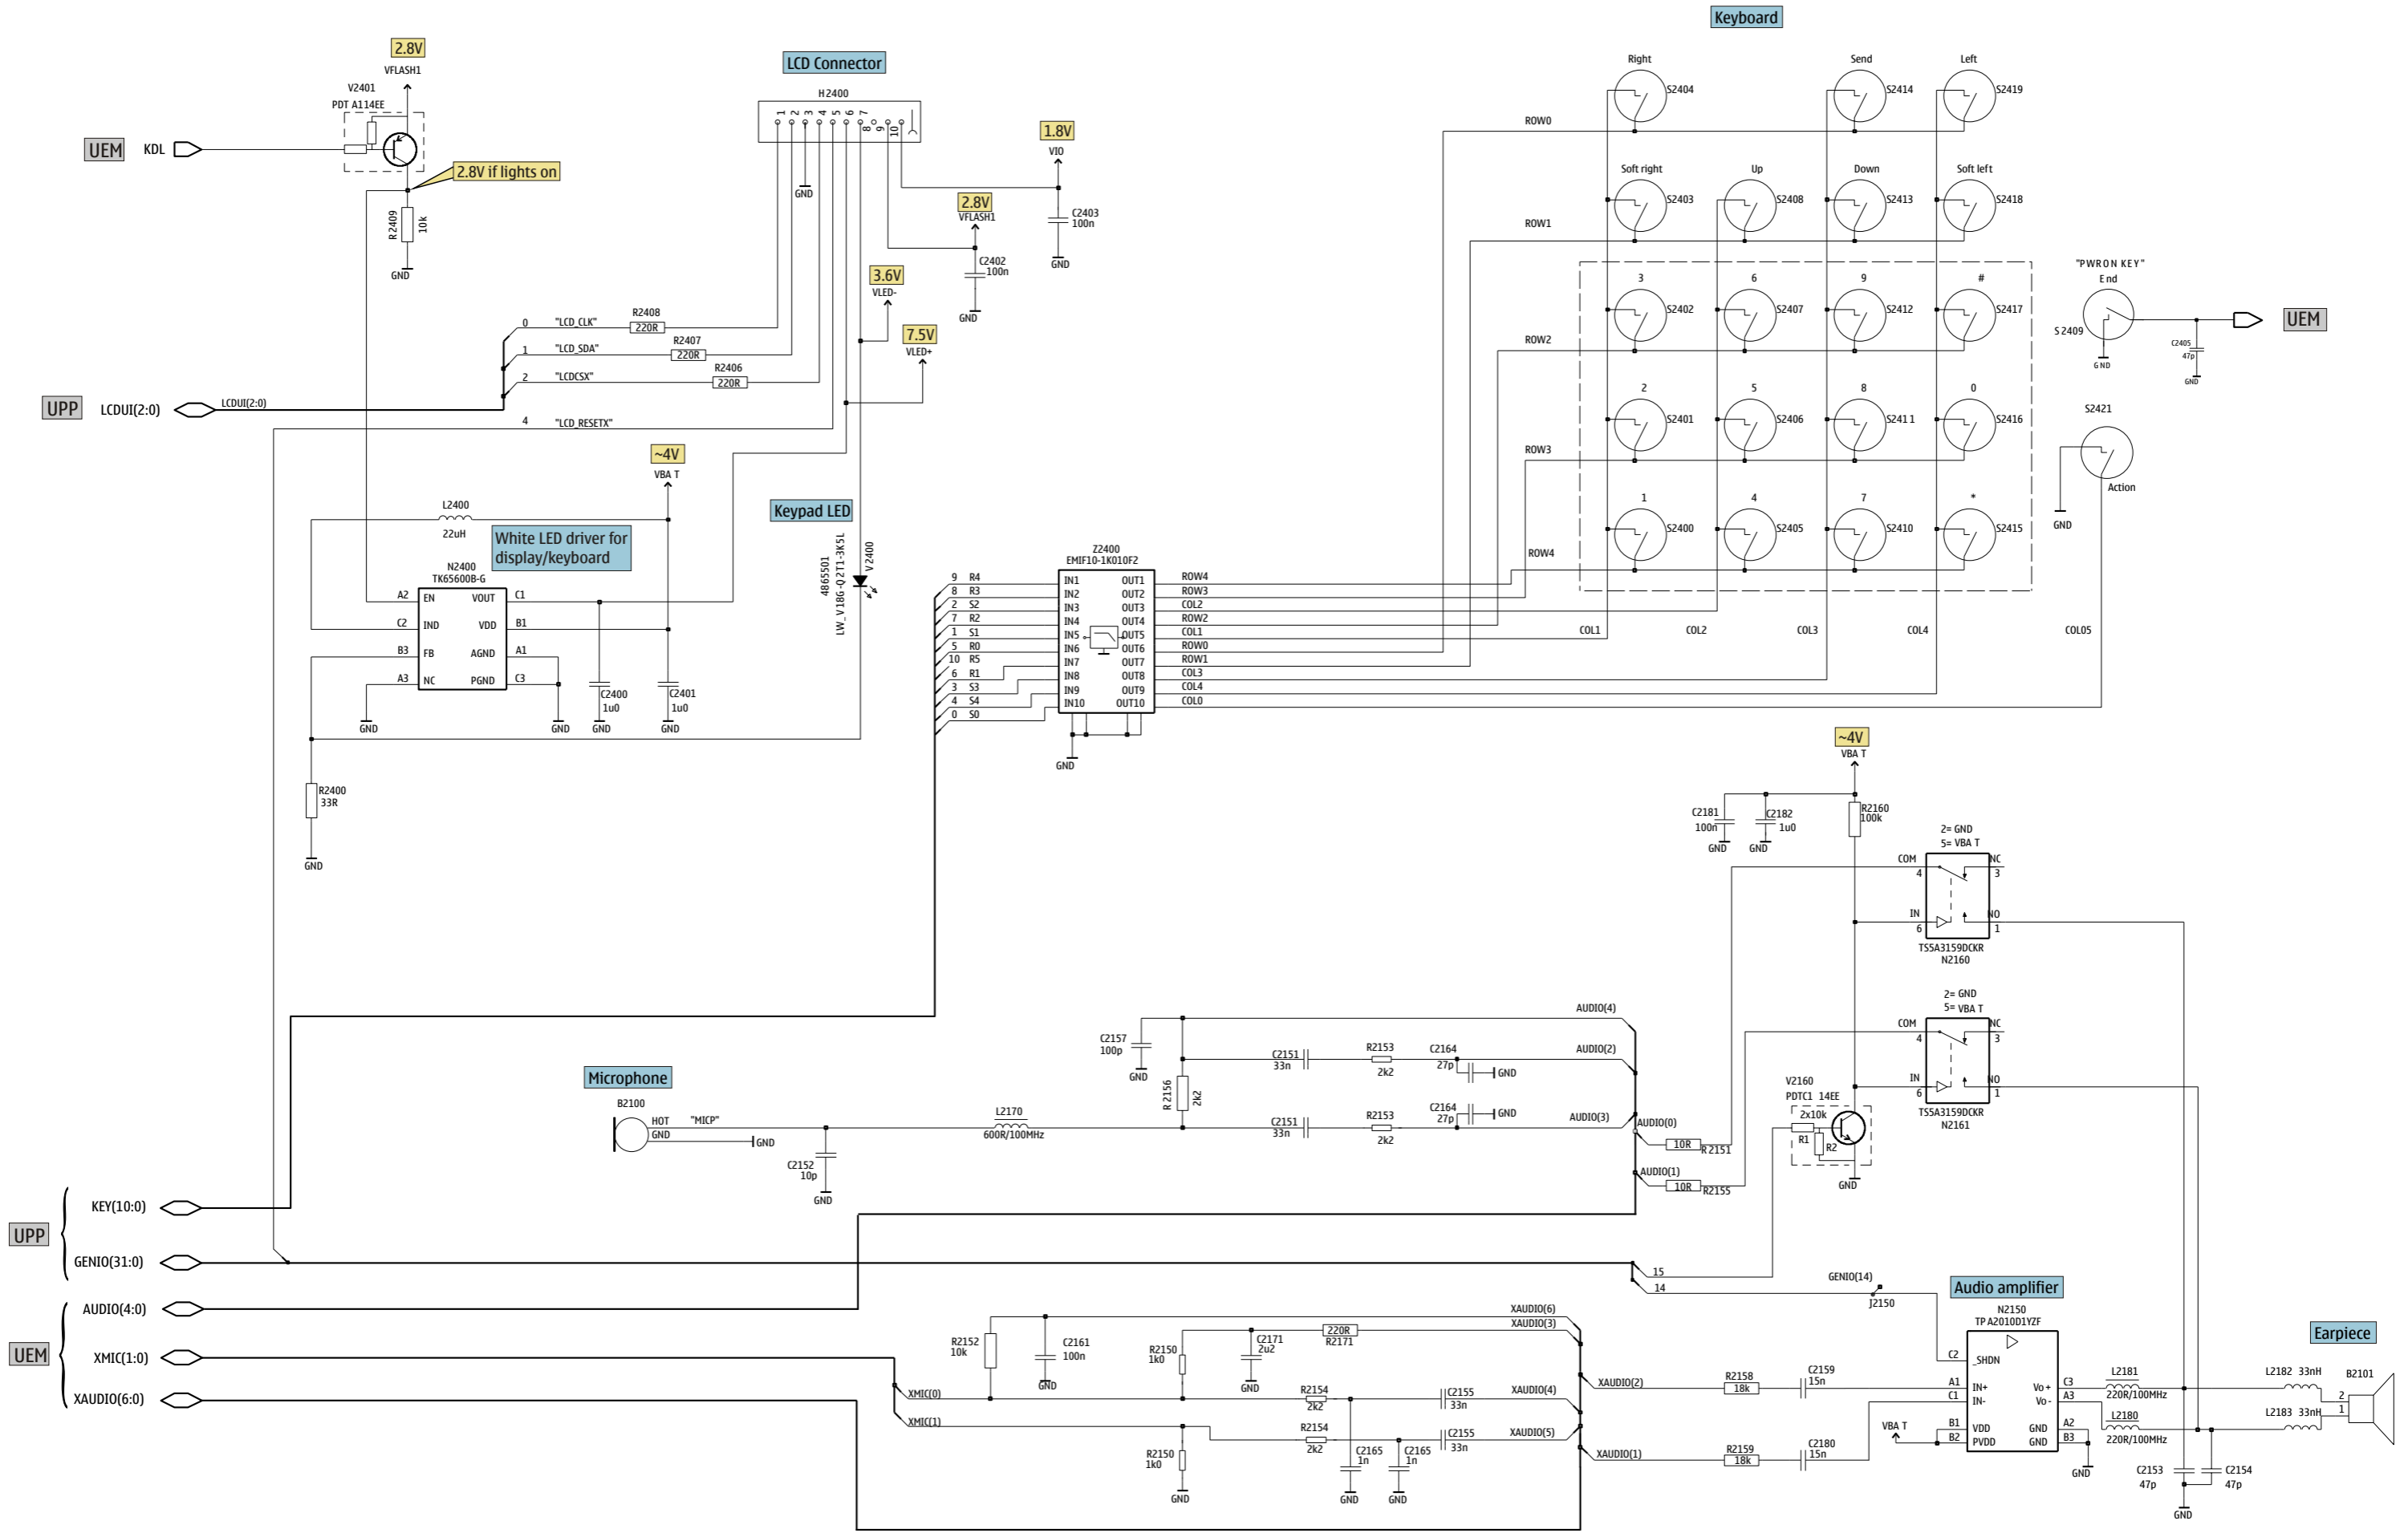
Keyboard

2.8V
VFLASH1
V2401
PDT A114EE
UEM KDL
2.8V if lights on
R2409 10k
GND

LCD Connector
H2400
1 2 3 4 5 6 7 8 9 10
GND
1.8V
VIO
C2403 100n
GND
2.8V
VFLASH1
C2402 100n
GND
3.6V
VLED-
7.5V
VLED+

0 "LCD_CLK" R2408 220R
1 "LCD_SDA" R2407 220R
2 "LCDCSX" R2406 220R
UPP LCDUI(2:0) LCDUI(2:0)
4 "LCD_RESETX"

~4V
VBA T
L2400 22uH
White LED driver for display/keyboard
N2400
TK65600B-G
A2 EN VOUT C1
C2 IND VDD B1
B3 FB AGND A1
A3 NC PGND C3
GND GND C2400 1u0 GND C2401 1u0 GND
R2400 33R
GND

Keypad LED
4865501
LW_V18G-Q2T1-3K5L
V2400

Z2400
EMIF10-1K010F2
9 R4 IN1 OUT1 ROW4
8 R3 IN2 OUT2 ROW3
2 S2 IN3 OUT3 COL2
7 R2 IN4 OUT4 ROW2
1 S1 IN5 OUT5 COL1
5 R0 IN6 OUT6 ROW0
10 R5 IN7 OUT7 ROW1
6 R1 IN8 OUT8 COL3
3 S3 IN9 OUT9 COL4
4 S4 IN10 OUT10 COL0
0 S0
GND

ROW0
Right S2404
Send S2414
Left S2419
ROW1
Soft right S2403
Up S2408
Down S2413
Soft left S2418
3 S2402
6 S2407
9 S2412
# S2417
ROW2
2 S2401
5 S2406
8 S2411
0 S2416
ROW3
1 S2400
4 S2405
7 S2410
* S2415
ROW4
COL1 COL2 COL3 COL4 COL05
"PWRON KEY"
End
S2409
GND
C2405 47p
GND
UEM
S2421
Action
GND

~4V
VBA T
C2181 100n C2182 1u0
GND GND
R2160 100k
2= GND
5= VBA T
COM 4 NC 3
IN 6 NO 1
TS5A3159DCKR
N2160
2= GND
5= VBA T
COM 4 NC 3
IN 6 NO 1
TS5A3159DCKR
N2161
V2160
PDTC1 14EE
2x10k
R1 R2
GND

AUDIO(4)
C2157 100p
GND
C2151 33n R2153 2k2 C2164 27p GND AUDIO(2)
R 2156 2k2
C2151 33n R2153 2k2 C2164 27p GND AUDIO(3)
AUDIO(0)
10R R2151
AUDIO(1)
10R R2155

Microphone
B2100
HOT "MICP"
GND GND
C2152 10p
GND
L2170
600R/100MHz

UPP
KEY(10:0)
GENIO(31:0)
UEM
AUDIO(4:0)
XMIC(1:0)
XAUDIO(6:0)

15
14
GENIO(14)
J2150

R2152 10k
C2161 100n
GND
XAUDIO(6)
XAUDIO(3)
R2150 1k0
C2171 2u2
GND
220R
R2171
XMIC(0)
R2154 2k2
C2155 33n
XAUDIO(4)
XMIC(1)
R2154 2k2
C2165 1n
C2165 1n
C2155 33n
XAUDIO(5)
R2150 1k0
GND GND GND

Audio amplifier
N2150
TP A2010D1YZF
C2 _SHDN
XAUDIO(2) R2158 18k C2159 15n
A1 IN+ Vo+ C3
C1 IN- Vo- A3
VBA T
B1 VDD GND A2
B2 PVDD GND B3
GND
XAUDIO(1) R2159 18k C2180 15n
L2181 220R/100MHz
L2180 220R/100MHz
C2153 47p
C2154 47p
GND

Earpiece
L2182 33nH
L2183 33nH
B2101
2
1